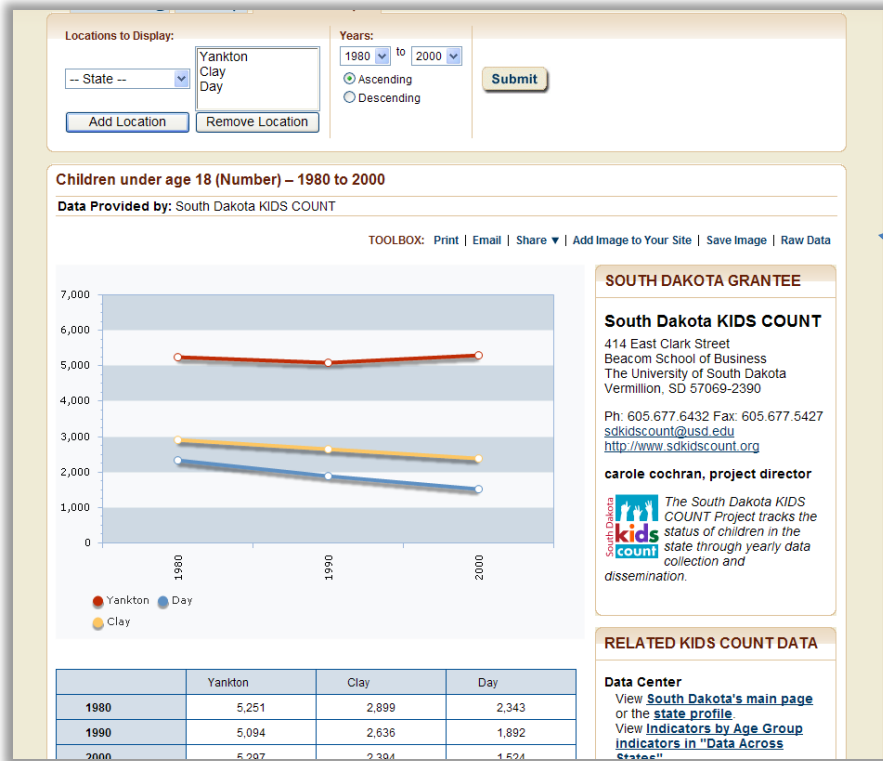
Locations to Display:

-- State --

Yankton
Clay
Day

Add Location | Remove Location

Years:

1980 to 2000

Ascending

Descending

Submit

Children under age 18 (Number) – 1980 to 2000

Data Provided by: South Dakota KIDS COUNT

TOOLBOX: Print | Email | Share ▼ | Add Image to Your Site | Save Image | Raw Data

7,000
6,000
5,000
4,000
3,000
2,000
1,000
0

1980
1990
2000

Yankton Day
Clay

SOUTH DAKOTA GRANTEE

South Dakota KIDS COUNT

414 East Clark Street
Beacom School of Business
The University of South Dakota
Vermillion, SD 57069-2390

Ph: 605.677.6432 Fax: 605.677.5427
sdkidscount@usd.edu
http://www.sdkidscount.org

carole cochran, project director

South Dakota kids count

The South Dakota KIDS COUNT Project tracks the status of children in the state through yearly data collection and dissemination.

RELATED KIDS COUNT DATA

Data Center

View South Dakota's main page or the state profile.
View Indicators by Age Group indicators in "Data Across States"

| | Yankton | Clay | Day |
|---|---|---|---|
| 1980 | 5,251 | 2,899 | 2,343 |
| 1990 | 5,094 | 2,636 | 1,892 |
| 2000 | 5,297 | 2,394 | 1,524 |